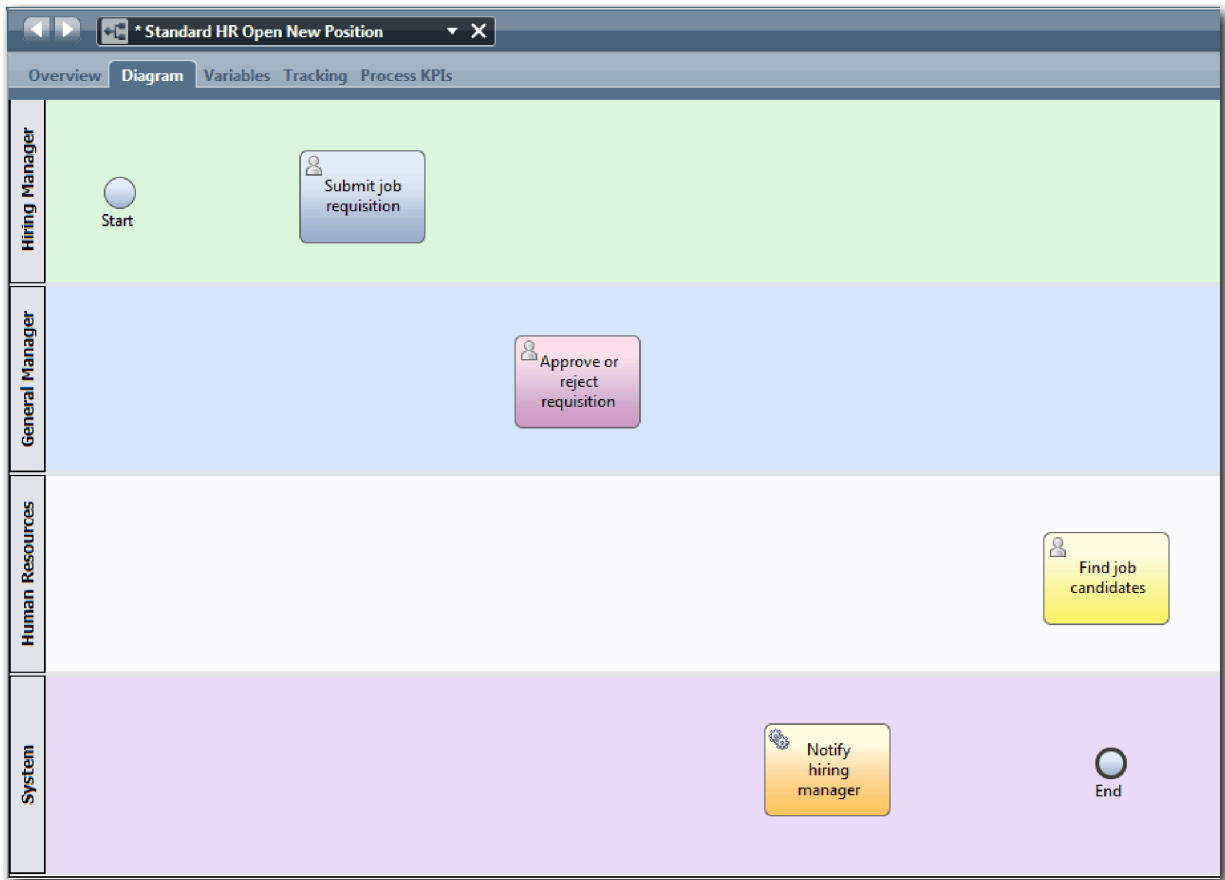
* Standard HR Open New Position

Overview Diagram Variables Tracking Process KPIs

Hiring Manager

Start

Submit job requisition

General Manager

Approve or reject requisition

Human Resources

Find job candidates

System

Notify hiring manager

End